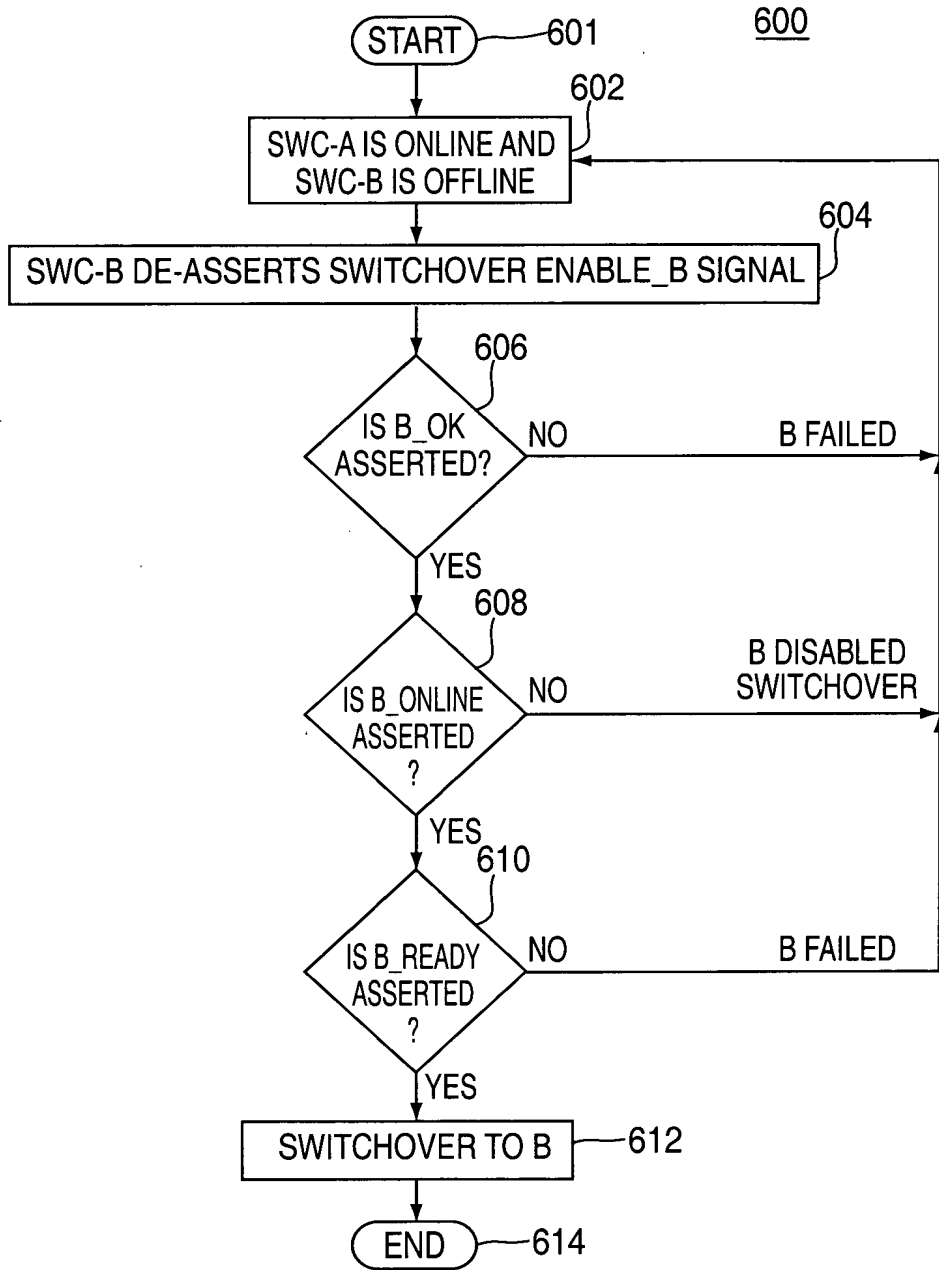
START 601

600

602

SWC-A IS ONLINE AND SWC-B IS OFFLINE

604

SWC-B DE-ASSERTS SWITCHOVER ENABLE_B SIGNAL

606

IS B_OK ASSERTED?

NO

B FAILED

YES

608

IS B_ONLINE ASSERTED ?

NO

B DISABLED SWITCHOVER

YES

610

IS B_READY ASSERTED ?

NO

B FAILED

YES

SWITCHOVER TO B 612

END 614